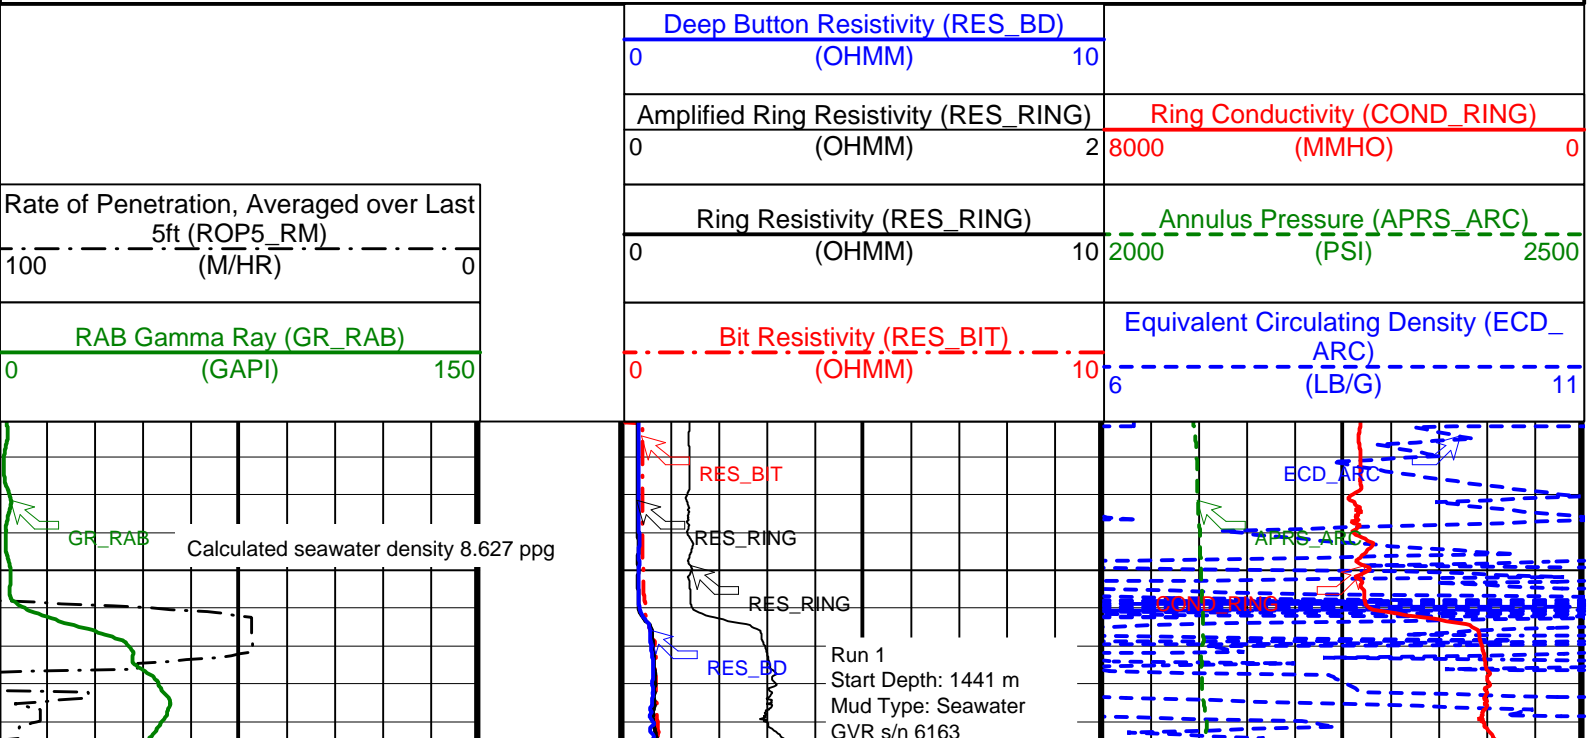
Deep Button Resistivity (RES_BD)
0 (OHMM) 10

Amplified Ring Resistivity (RES_RING)
0 (OHMM) 2

Ring Conductivity (COND_RING)
8000 (MMHO) 0

Rate of Penetration, Averaged over Last 5ft (ROP5_RM)
100 (M/HR) 0

Ring Resistivity (RES_RING)
0 (OHMM) 10

Annulus Pressure (APRS_ARC)
2000 (PSI) 2500

RAB Gamma Ray (GR_RAB)
0 (GAPI) 150

Bit Resistivity (RES_BIT)
0 (OHMM) 10

Equivalent Circulating Density (ECD_ARC)
6 (LB/G) 11

RES_BIT
ECD_ARC
GR_RAB
Calculated seawater density 8.627 ppg
RES_RING
APRS_ARC
RES_RING
COND_RING
RES_BD
Run 1
Start Depth: 1441 m
Mud Type: Seawater
GVR s/n 6163